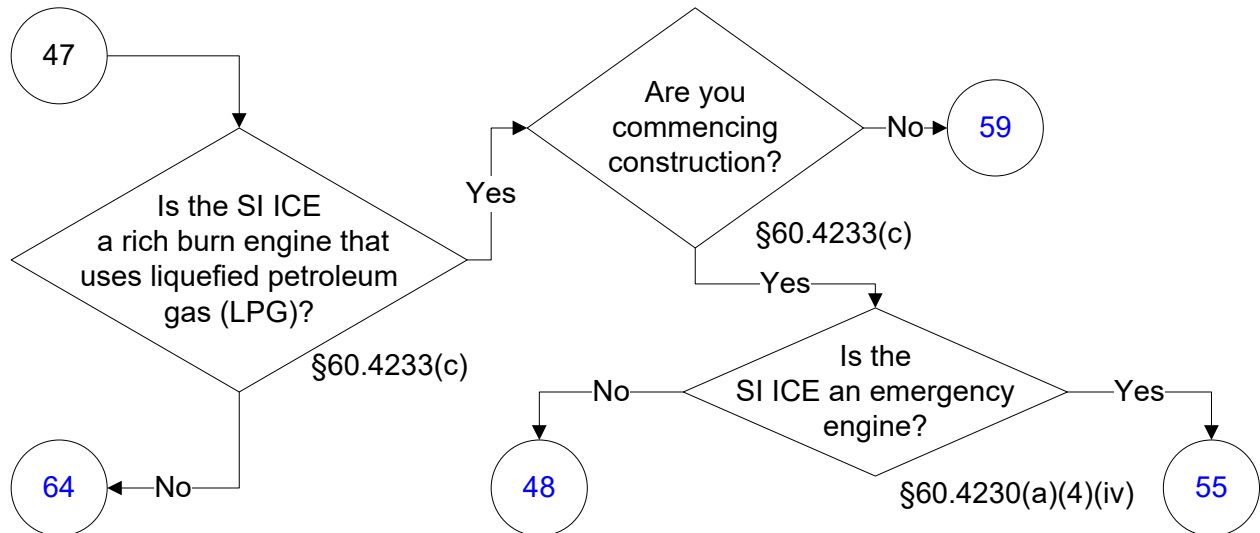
47

Is the SI ICE a rich burn engine that uses liquefied petroleum gas (LPG)?

§60.4233(c)

Yes

Are you commencing construction?

No

59

§60.4233(c)

Yes

Is the SI ICE an emergency engine?

No

Yes

§60.4230(a)(4)(iv)

No

64

48

55